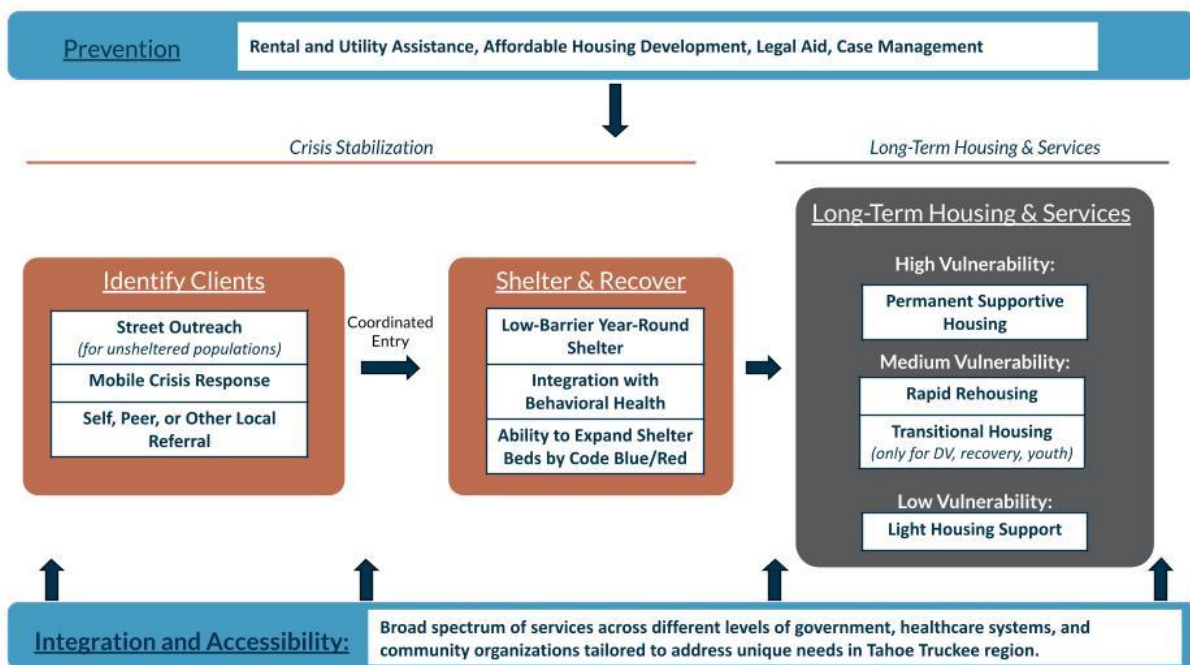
Prevention

Rental and Utility Assistance, Affordable Housing Development, Legal Aid, Case Management

Crisis Stabilization

Long-Term Housing & Services

Identify Clients

Street Outreach
(for unsheltered populations)

Mobile Crisis Response

Self, Peer, or Other Local Referral

Coordinated Entry

Shelter & Recover

Low-Barrier Year-Round Shelter

Integration with Behavioral Health

Ability to Expand Shelter Beds by Code Blue/Red

Long-Term Housing & Services

High Vulnerability:

Permanent Supportive Housing

Medium Vulnerability:

Rapid Rehousing

Transitional Housing
(only for DV, recovery, youth)

Low Vulnerability:

Light Housing Support

Integration and Accessibility:

Broad spectrum of services across different levels of government, healthcare systems, and community organizations tailored to address unique needs in Tahoe Truckee region.